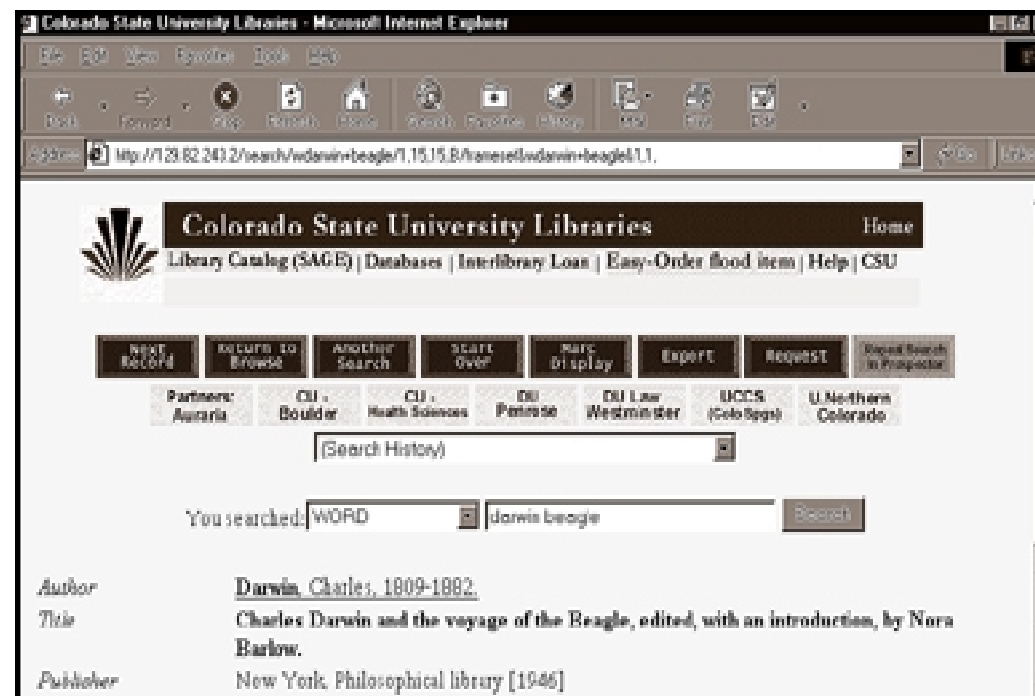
Colorado State University Libraries - Microsoft Internet Explorer

File Edit View Favorites Tools Help

Back Forward Stop Refresh Home Search Favorites History Mail Print Edit

Address http://129.82.243.2/search/wdarwin+beagle/1,15,15,B/frameset&wdarwin+beagle&1,1,

Go Links

Colorado State University Libraries Home

Library Catalog (SAGE) | Databases | Inter-library Loan | Easy-Order flood item | Help | CSU

Next Record | Return to Browse | Another Search | Start Over | Marc Display | Export | Request | Repeat Search in Prospector

Partners: Auraria | CU - Boulder | CU - Health Sciences | DU Penrose | DU Law Westminster | UCCS (Colo Spgs) | U.Northern Colorado

(Search History)

You searched: WORD | darwin beagle | Search

Author Darwin, Charles, 1809-1882.

Title Charles Darwin and the voyage of the Beagle, edited, with an introduction, by Nora Barlow.

Publisher New York, Philosophical library [1946]